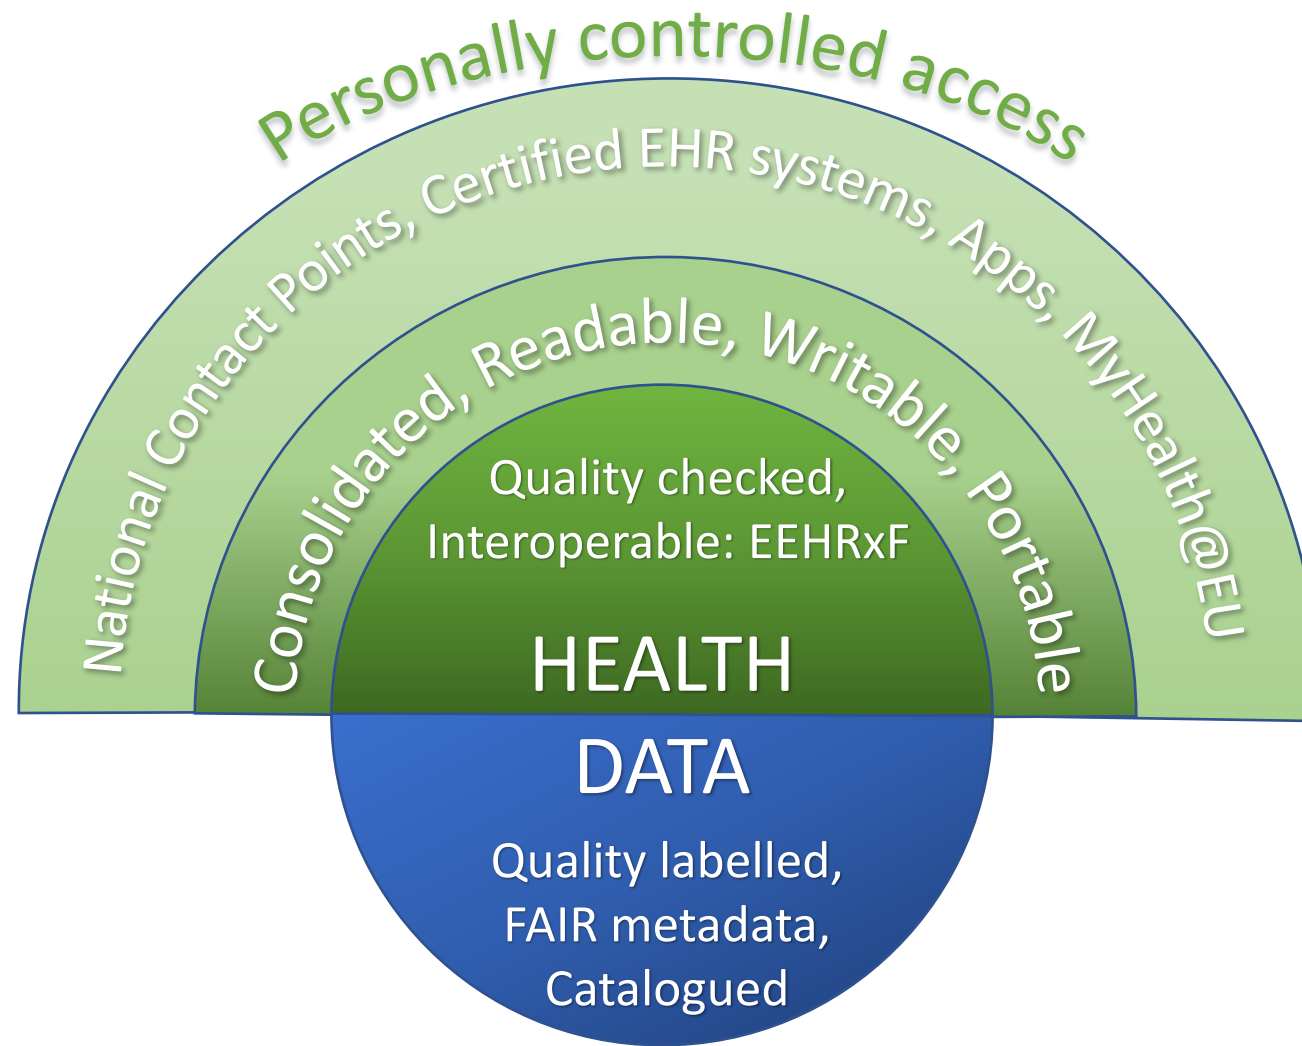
Personally controlled access

National Contact Points, Certified EHR systems, Apps, MyHealth@EU

Consolidated, Readable, Writable, Portable

Quality checked, Interoperable: EEHRxF

HEALTH

DATA

Quality labelled, FAIR metadata, Catalogued